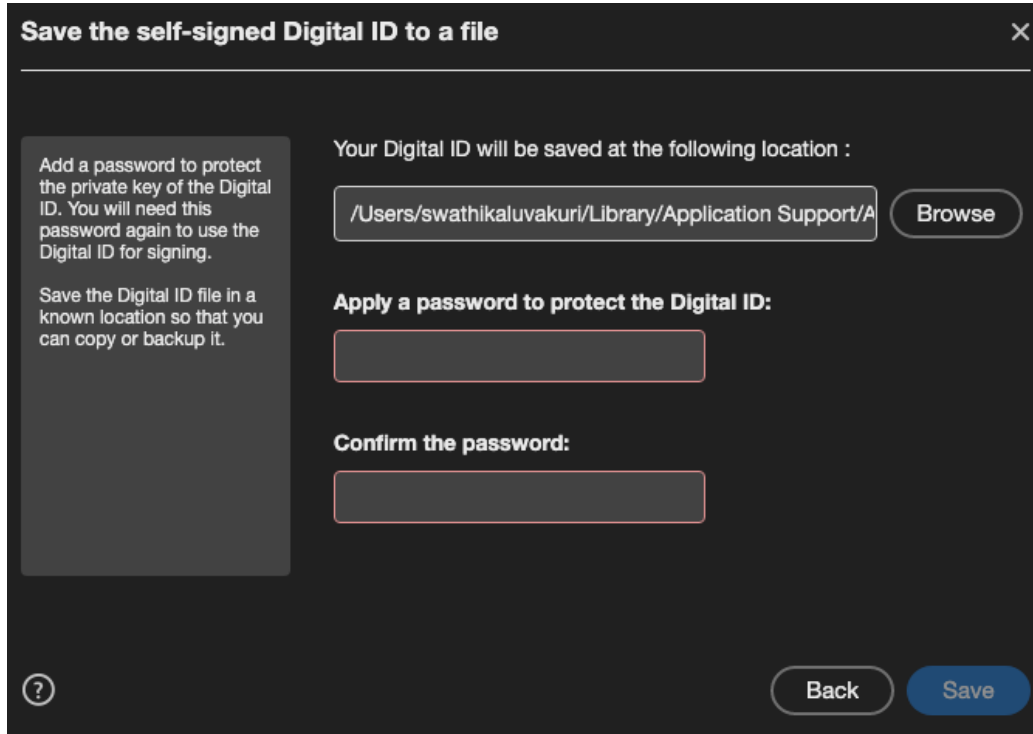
Save the self-signed Digital ID to a file

×

Add a password to protect the private key of the Digital ID. You will need this password again to use the Digital ID for signing.

Save the Digital ID file in a known location so that you can copy or backup it.

Your Digital ID will be saved at the following location :

/Users/swathikaluvakuri/Library/Application Support/A

Browse

Apply a password to protect the Digital ID:

Confirm the password:

?

Back

Save